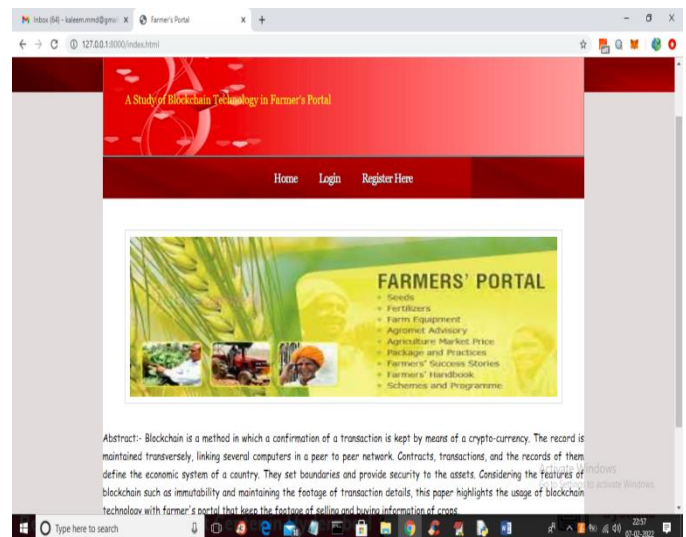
Inbox (64) - kaleem.mmd@gmail × Farmer's Portal × +

127.0.0.1:8000/index.html

A Study of Blockchain Technology in Farmer's Portal

Home Login Register Here

FARMERS' PORTAL
Seeds
Fertilizers
Farm Equipment
Agromet Advisory
Agriculture Market Price
Package and Practices
Farmers' Success Stories
Farmers' Handbook
Schemes and Programme

Abstract:- Blockchain is a method in which a confirmation of a transaction is kept by means of a crypto-currency. The record is maintained transversely, linking several computers in a peer to peer network. Contracts, transactions, and the records of them define the economic system of a country. They set boundaries and provide security to the assets. Considering the features of blockchain such as immutability and maintaining the footage of transaction details, this paper highlights the usage of blockchain technology with farmer's portal that keep the footage of selling and buying information of crops.

Activate Windows
Go to Settings to activate Windows.

Type here to search

22:57
07-02-2022